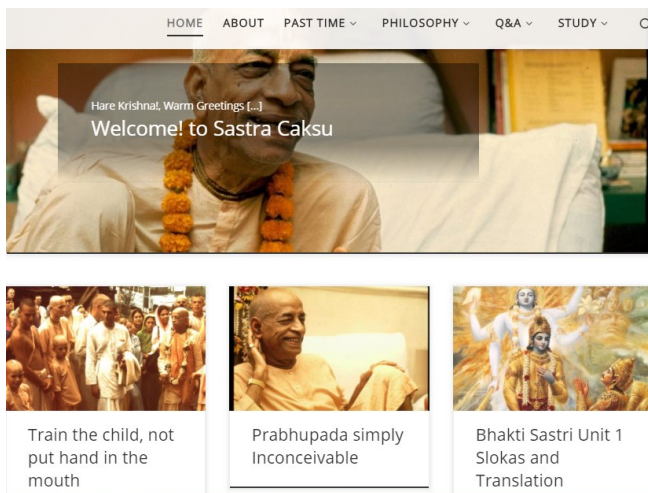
HOME ABOUT PAST TIME ⌄ PHILOSOPHY ⌄ Q&A ⌄ STUDY ⌄

Hare Krishna!, Warm Greetings [...]

Welcome! to Sastra Caksu

Train the child, not put hand in the mouth

Prabhupada simply Inconceivable

Bhakti Sastri Unit 1 Slokas and Translation